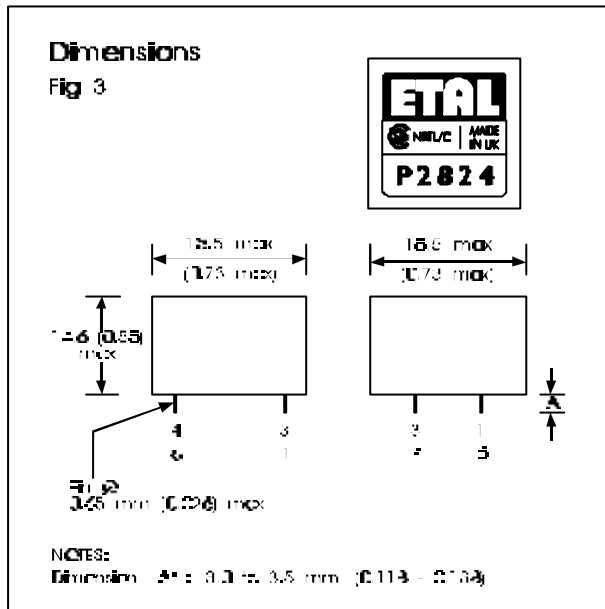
Dimensions
Fig 3

ETAL
NIBL/C | MADE IN UK
P2824

18.5 max
(0.73 max)

18.5 max
(0.73 max)

14.6 (0.55) max

A

4 3
6 1

2 1
7 5

Flange
0.65 mm (0.026) max

NOTES:
Dimension "A": 3.0 to 3.5 mm (0.118 - 0.134)